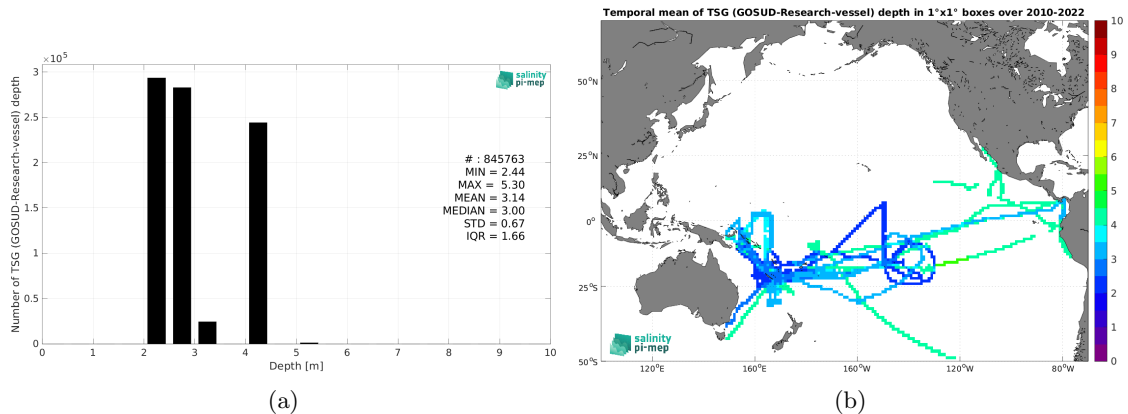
$\times 10^5$

3

2.5

2

1.5

1

0.5

0

Number of TSG (GOSUD-Research-vessel) depth

0 1 2 3 4 5 6 7 8 9 10

Depth [m]

salinity pi-mep

# : 845763
MIN = 2.44
MAX = 5.30
MEAN = 3.14
MEDIAN = 3.00
STD = 0.67
IQR = 1.66

(a)

Temporal mean of TSG (GOSUD-Research-vessel) depth in 1°x1° boxes over 2010-2022

50°N

25°N

0°

25°S

50°S

120°E 160°E 160°W 120°W 80°W

salinity pi-mep

10
9
8
7
6
5
4
3
2
1
0

(b)